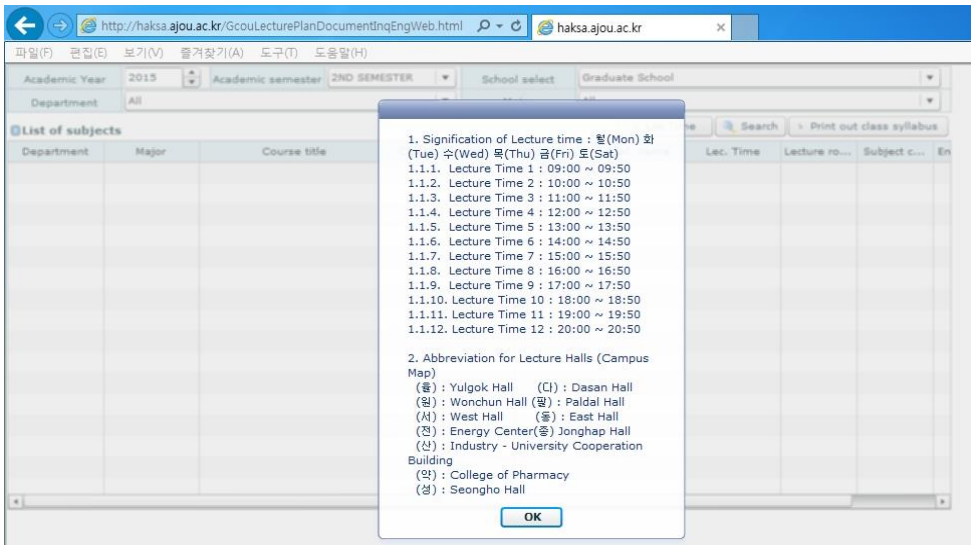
http://haksa.ajou.ac.kr/GcouLecturePlanDocumentInqEngWeb.html
haksa.ajou.ac.kr

파일(F) 편집(E) 보기(V) 즐겨찾기(A) 도구(T) 도움말(H)

Academic Year 2015 Academic semester 2ND SEMESTER School select Graduate School
Department All

List of subjects
Search Print out class syllabus

Department Major Course title Lec. Time Lecture ro... Subject c... En

1. Signification of Lecture time : 월(Mon) 화(Tue) 수(Wed) 목(Thu) 금(Fri) 토(Sat)
1.1.1. Lecture Time 1 : 09:00 ~ 09:50
1.1.2. Lecture Time 2 : 10:00 ~ 10:50
1.1.3. Lecture Time 3 : 11:00 ~ 11:50
1.1.4. Lecture Time 4 : 12:00 ~ 12:50
1.1.5. Lecture Time 5 : 13:00 ~ 13:50
1.1.6. Lecture Time 6 : 14:00 ~ 14:50
1.1.7. Lecture Time 7 : 15:00 ~ 15:50
1.1.8. Lecture Time 8 : 16:00 ~ 16:50
1.1.9. Lecture Time 9 : 17:00 ~ 17:50
1.1.10. Lecture Time 10 : 18:00 ~ 18:50
1.1.11. Lecture Time 11 : 19:00 ~ 19:50
1.1.12. Lecture Time 12 : 20:00 ~ 20:50

2. Abbreviation for Lecture Halls (Campus Map)
(율) : Yulgok Hall (다) : Dasan Hall
(원) : Wonchun Hall (팔) : Paldal Hall
(서) : West Hall (동) : East Hall
(전) : Energy Center(종) Jonghap Hall
(산) : Industry - University Cooperation Building
(약) : College of Pharmacy
(성) : Seongho Hall

OK